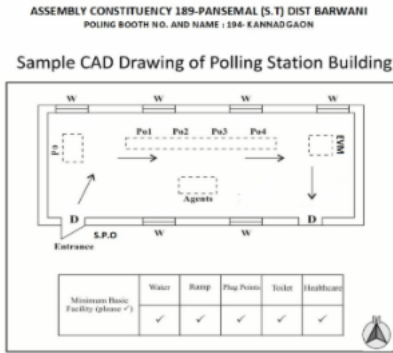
ASSEMBLY CONSTITUENCY 189-PANSEMAL (S.T) DIST BARWANI
POLING BOOTH NO. AND NAME : 194- KANNADGAON

Sample CAD Drawing of Polling Station Building

W W W W

Po1 Po2 Po3 Po4

P3

EVM

Agents

D D

S.P.O

Entrance

W W

| Minimum Basic Facility (please ✓) | Water | Ramp | Plug Points | Toilet | Healthcare |
|---|---|---|---|---|---|
| | ✓ | ✓ | ✓ | ✓ | ✓ |